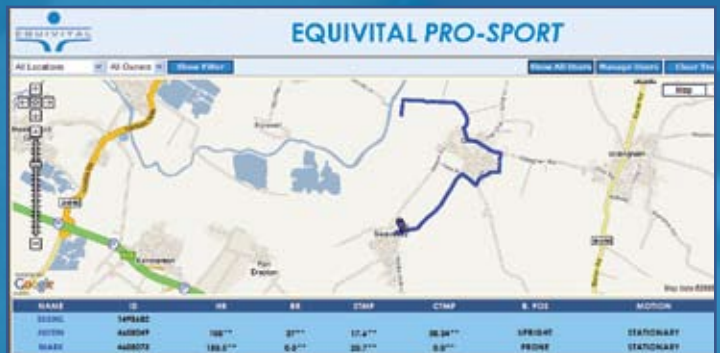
EQUIVITAL

EQUIVITAL PRO-SPORT

All Locations | All Owners | Show Filter

Show All Users | Manage Users | Clear Tr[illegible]

Map

Google

Map data ©2009

| NAME | ID | HR | RR | STMP | CTMP | B. POS | MOTION |
|---|---|---|---|---|---|---|---|
| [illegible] | 1495682 | | | | | | |
| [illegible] | 4608049 | 108** | 27** | 17.4** | 38.34** | UPRIGHT | STATIONARY |
| MARK | 4608073 | 135.5** | 0.0** | 20.7** | 0.0** | PRONE | STATIONARY |